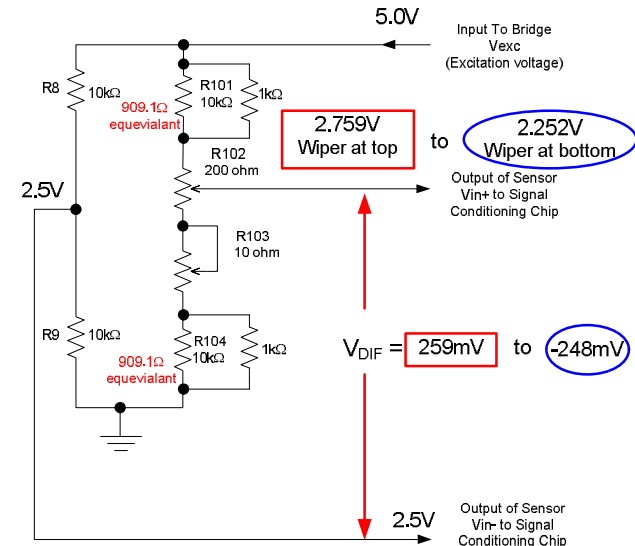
5.0V

Input To Bridge
Vexc
(Excitation voltage)

R8
10kΩ

R101
10kΩ

1kΩ

909.1Ω
equevialant

2.759V
Wiper at top

to

2.252V
Wiper at bottom

R102
200 ohm

Output of Sensor
Vin+ to Signal
Conditioning Chip

2.5V

R103
10 ohm

R9
10kΩ

R104
10kΩ

1kΩ

909.1Ω
equevialant

$V_{DIF}$ = 259mV to -248mV

2.5V

Output of Sensor
Vin- to Signal
Conditioning Chip